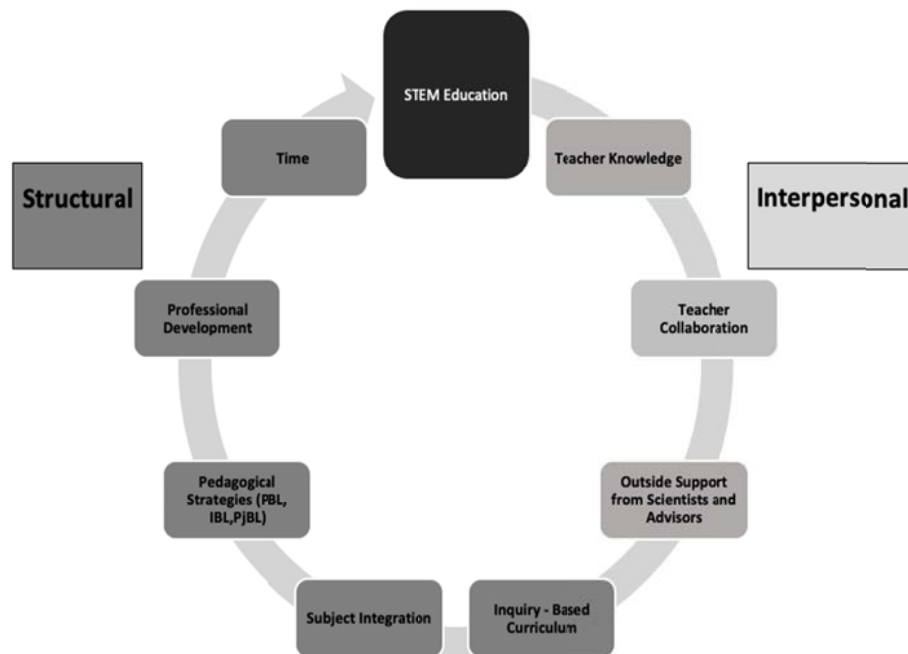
STEM Education

Teacher Knowledge

Teacher Collaboration

Outside Support from Scientists and Advisors

Inquiry - Based Curriculum

Subject Integration

Pedagogical Strategies (PBL, IBL,PjBL)

Professional Development

Time

Structural

Interpersonal